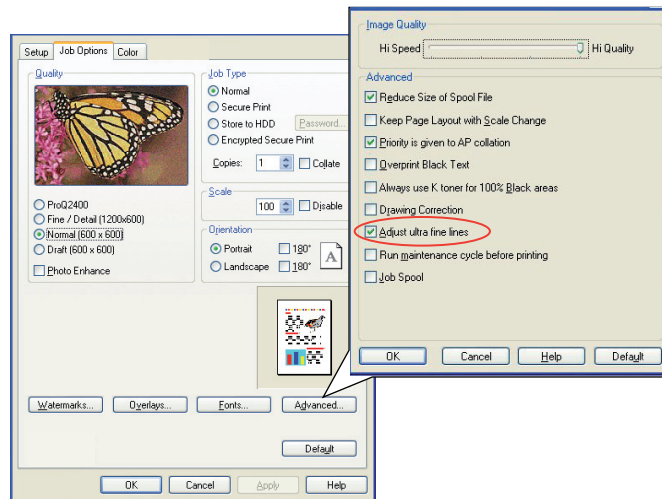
Setup | Job Options | Color

Quality

ProQ2400
Fine / Detail (1200x600)
Normal (600 x 600)
Draft (600 x 600)
Photo Enhance

Job Type
Normal
Secure Print
Store to HDD
Password...
Encrypted Secure Print
Copies: 1
Collate

Scale
100
Disable

Orientation
Portrait
180°
Landscape
180°

Watermarks... Overlays... Fonts... Advanced...

Default

OK Cancel Apply Help

Image Quality
Hi Speed
Hi Quality

Advanced
Reduce Size of Spool File
Keep Page Layout with Scale Change
Priority is given to AP collation
Overprint Black Text
Always use K toner for 100% Black areas
Drawing Correction
Adjust ultra fine lines
Run maintenance cycle before printing
Job Spool

OK Cancel Help Default